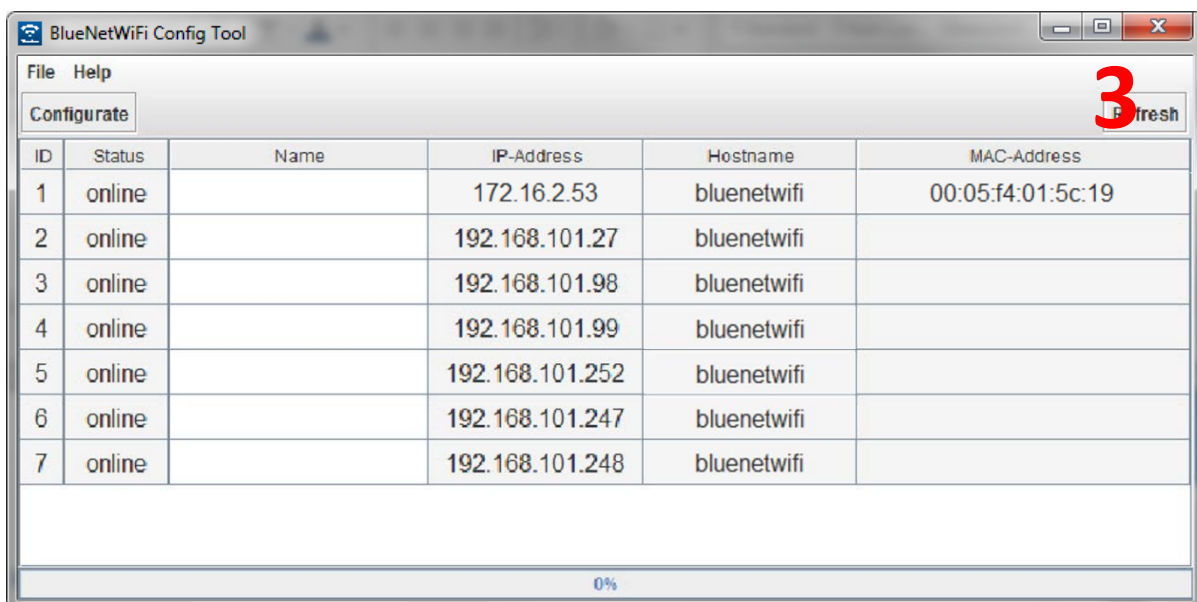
BlueNetWiFi Config Tool

File Help

Configurate

3

R fresh

| ID | Status | Name | IP-Address | Hostname | MAC-Address |
|---|---|---|---|---|---|
| 1 | online | | 172.16.2.53 | bluenetwifi | 00:05:f4:01:5c:19 |
| 2 | online | | 192.168.101.27 | bluenetwifi | |
| 3 | online | | 192.168.101.98 | bluenetwifi | |
| 4 | online | | 192.168.101.99 | bluenetwifi | |
| 5 | online | | 192.168.101.252 | bluenetwifi | |
| 6 | online | | 192.168.101.247 | bluenetwifi | |
| 7 | online | | 192.168.101.248 | bluenetwifi | |

0%